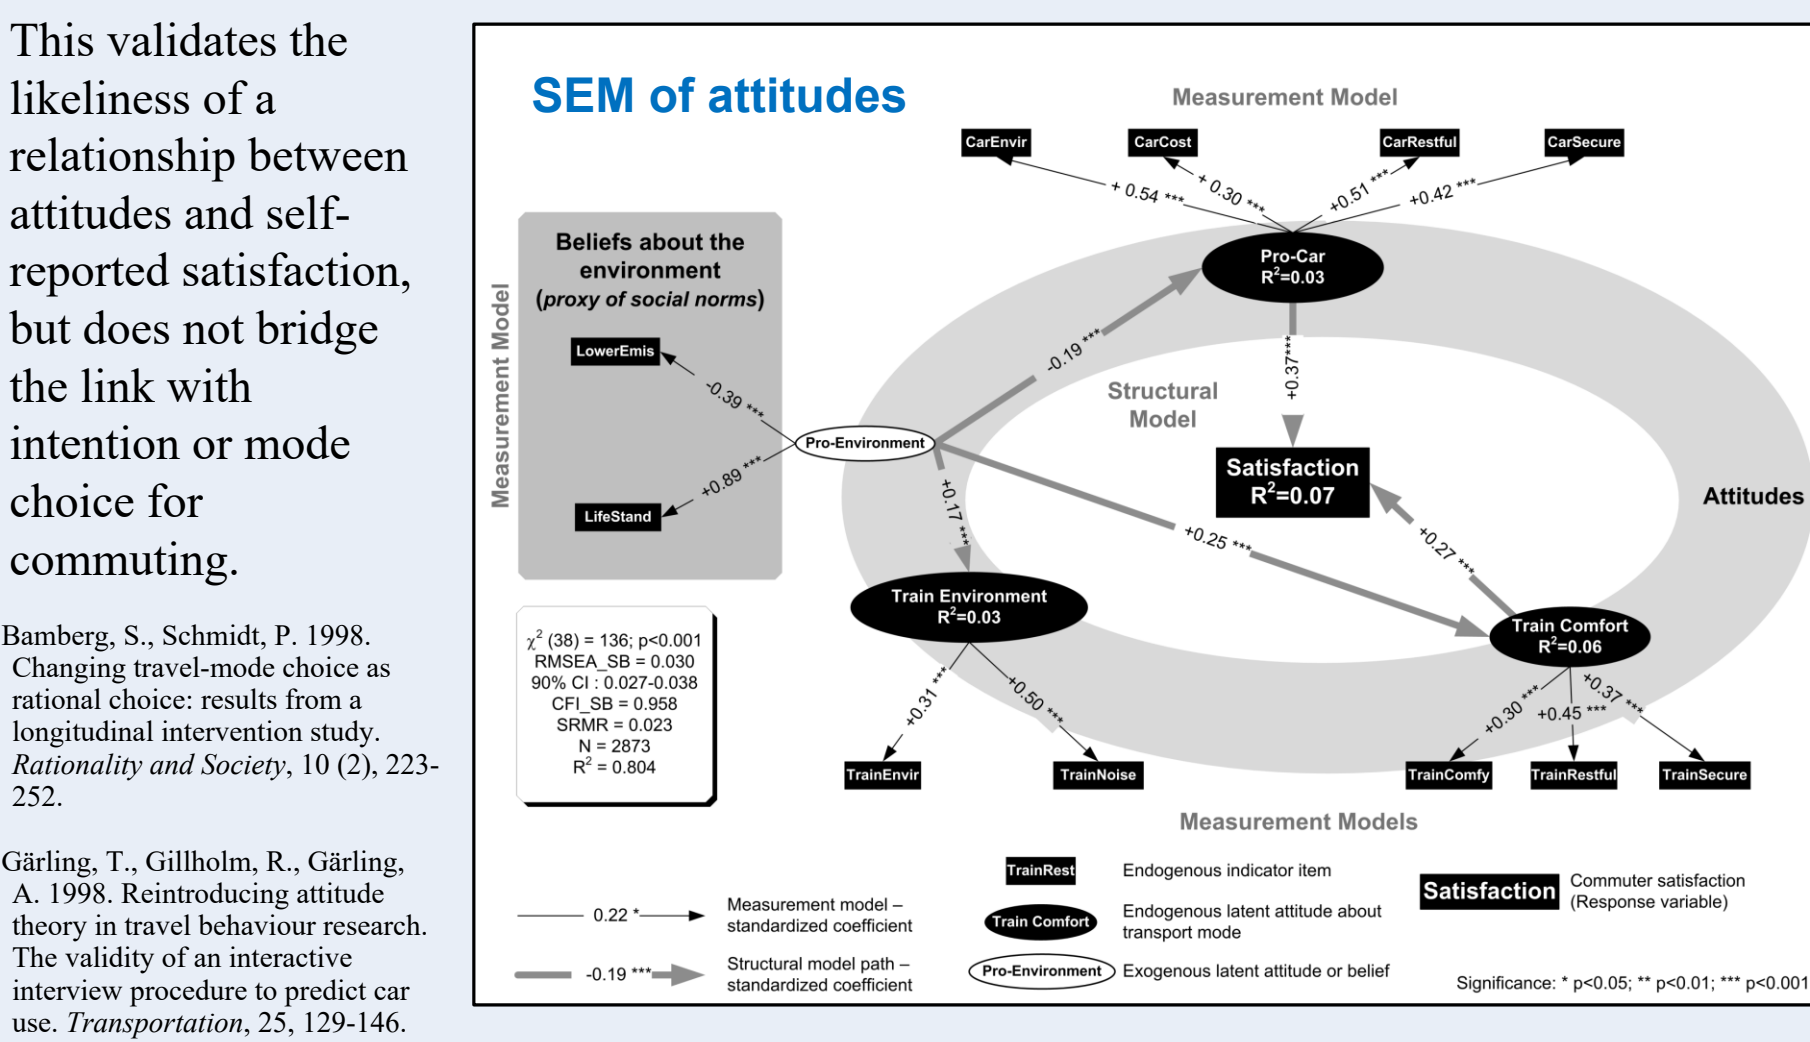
This validates the likeliness of a relationship between attitudes and self-reported satisfaction, but does not bridge the link with intention or mode choice for commuting.

Bamberg, S., Schmidt, P. 1998. Changing travel-mode choice as rational choice: results from a longitudinal intervention study. *Rationality and Society*, 10 (2), 223-252.

Gärling, T., Gillholm, R., Gärling, A. 1998. Reintroducing attitude theory in travel behaviour research. The validity of an interactive interview procedure to predict car use. *Transportation*, 25, 129-146.

SEM of attitudes

Measurement Model

CarEnvir
CarCost
CarRestful
CarSecure

+ 0.54 ***
+ 0.30 ***
+0.51 ***
+0.42 ***

Pro-Car
$R^2$=0.03

Beliefs about the environment (proxy of social norms)

Measurement Model

LowerEmis
-0.39 ***
Pro-Environment
+0.89 ***
LifeStand

-0.19 ***
Structural Model
+0.37***
Satisfaction
$R^2$=0.07
Attitudes
+0.17 ***
+0.25 ***
+0.27 ***

Train Environment
$R^2$=0.03
Train Comfort
$R^2$=0.06

$\chi^2$ (38) = 136; p<0.001
RMSEA_SB = 0.030
90% CI : 0.027-0.038
CFI_SB = 0.958
SRMR = 0.023
N = 2873
$R^2$ = 0.804

+0.31 ***
+0.50 ***
+0.30 ***
+0.45 ***
+0.37 ***

TrainEnvir
TrainNoise
TrainComfy
TrainRestful
TrainSecure

Measurement Models

TrainRest
Endogenous indicator item
Satisfaction
Commuter satisfaction (Response variable)
0.22 *
Measurement model – standardized coefficient
Train Comfort
Endogenous latent attitude about transport mode
-0.19 ***
Structural model path – standardized coefficient
Pro-Environment
Exogenous latent attitude or belief
Significance: * p<0.05; ** p<0.01; *** p<0.001